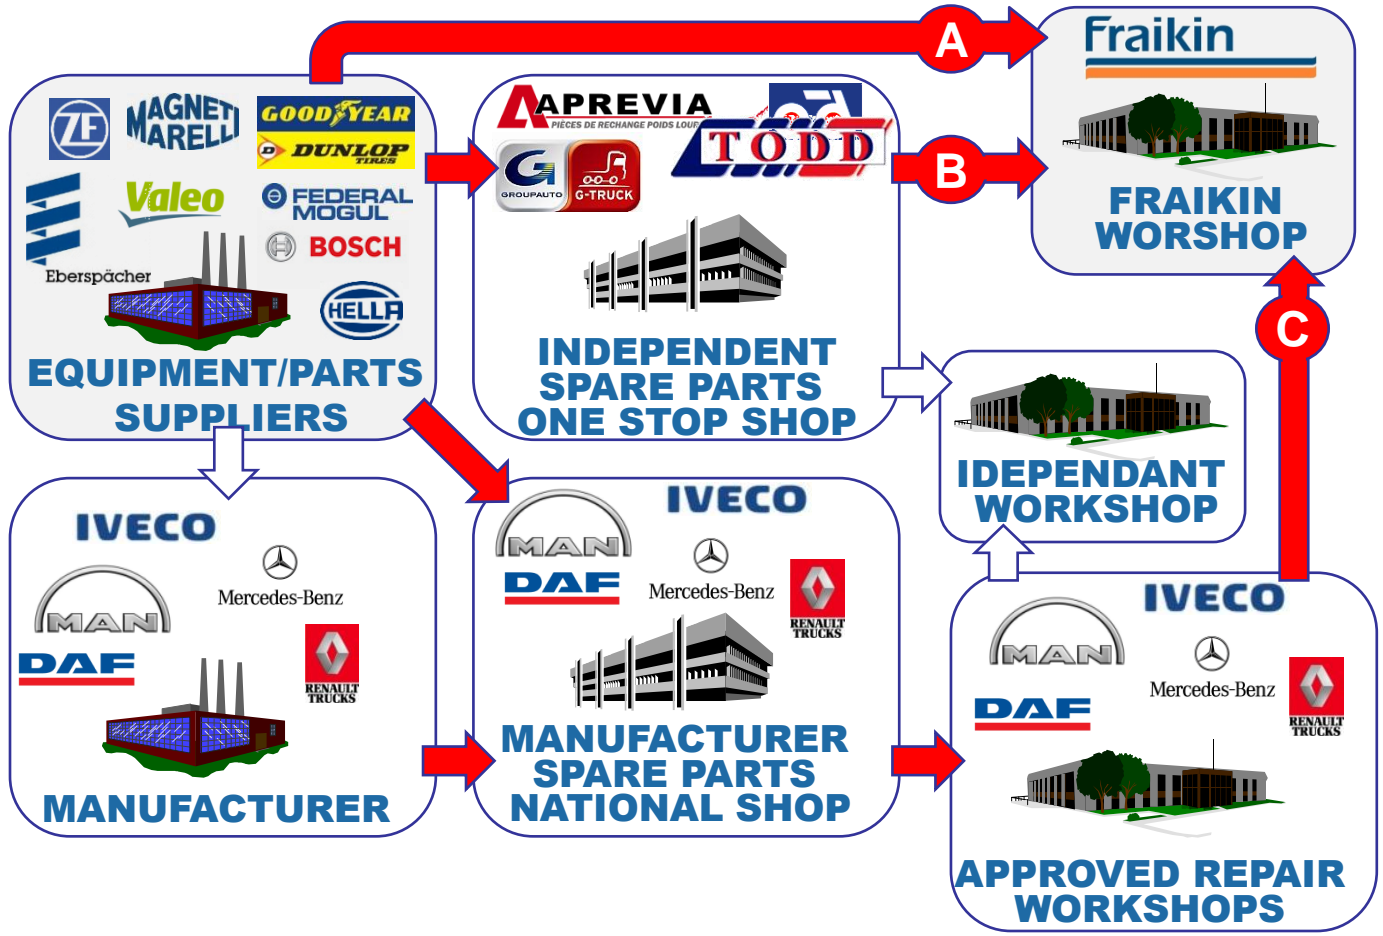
A

Fraikin

FRAIKIN WORSHOP

ZF MAGNETI MARELLI GOODYEAR DUNLOP TIRES

Valeo FEDERAL MOGUL BOSCH

Eberspächer HELLA

EQUIPMENT/PARTS SUPPLIERS

APREVIA PIÈCES DE RECHANGE POIDS LOURDS

TODD

GROUPAUTO G-TRUCK

INDEPENDENT SPARE PARTS ONE STOP SHOP

B

C

IDEPENDANT WORKSHOP

IVECO

MAN

Mercedes-Benz

DAF

RENAULT TRUCKS

MANUFACTURER

MAN

IVECO

DAF

Mercedes-Benz

RENAULT TRUCKS

MANUFACTURER SPARE PARTS NATIONAL SHOP

IVECO

MAN

Mercedes-Benz

DAF

RENAULT TRUCKS

APPROVED REPAIR WORKSHOPS